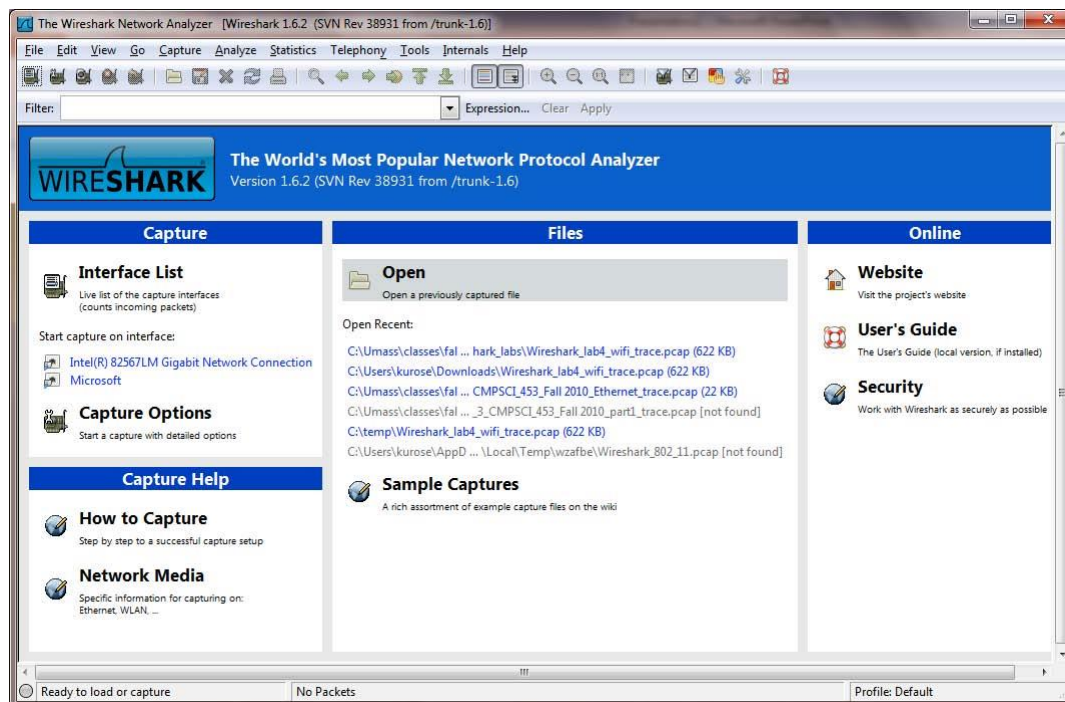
The Wireshark Network Analyzer [Wireshark 1.6.2 (SVN Rev 38931 from /trunk-1.6)]

File Edit View Go Capture Analyze Statistics Telephony Tools Internals Help

Filter: Expression... Clear Apply

WIRESHARK

The World's Most Popular Network Protocol Analyzer
Version 1.6.2 (SVN Rev 38931 from /trunk-1.6)

Capture

Interface List
Live list of the capture interfaces (counts incoming packets)

Start capture on interface:

Intel(R) 82567LM Gigabit Network Connection
Microsoft

Capture Options
Start a capture with detailed options

Capture Help

How to Capture
Step by step to a successful capture setup

Network Media
Specific information for capturing on: Ethernet, WLAN, ...

Files

Open
Open a previously captured file

Open Recent:

C:\Umass\classes\fal ... hark_labs\Wireshark_lab4_wifi_trace.pcap (622 KB)
C:\Users\kurose\Downloads\Wireshark_lab4_wifi_trace.pcap (622 KB)
C:\Umass\classes\fal ... CMPSCI_453_Fall 2010_Ethernet_trace.pcap (22 KB)
C:\Umass\classes\fal ... _3_CMPSCI_453_Fall 2010_part1_trace.pcap [not found]
C:\temp\Wireshark_lab4_wifi_trace.pcap (622 KB)
C:\Users\kurose\AppD ... \Local\Temp\wzafbe\Wireshark_802_11.pcap [not found]

Sample Captures
A rich assortment of example capture files on the wiki

Online

Website
Visit the project's website

User's Guide
The User's Guide (local version, if installed)

Security
Work with Wireshark as securely as possible

Ready to load or capture | No Packets | Profile: Default